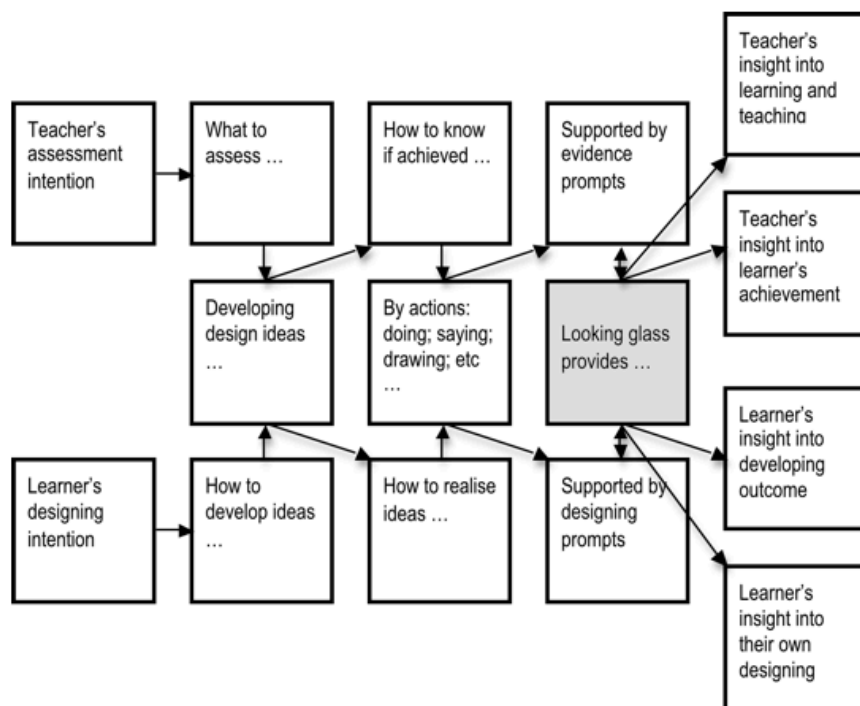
Teacher's assessment intention

What to assess …

How to know if achieved …

Supported by evidence prompts

Teacher's insight into learning and teaching

Teacher's insight into learner's achievement

Developing design ideas …

By actions: doing; saying; drawing; etc …

Looking glass provides …

Learner's insight into developing outcome

Learner's designing intention

How to develop ideas …

How to realise ideas …

Supported by designing prompts

Learner's insight into their own designing